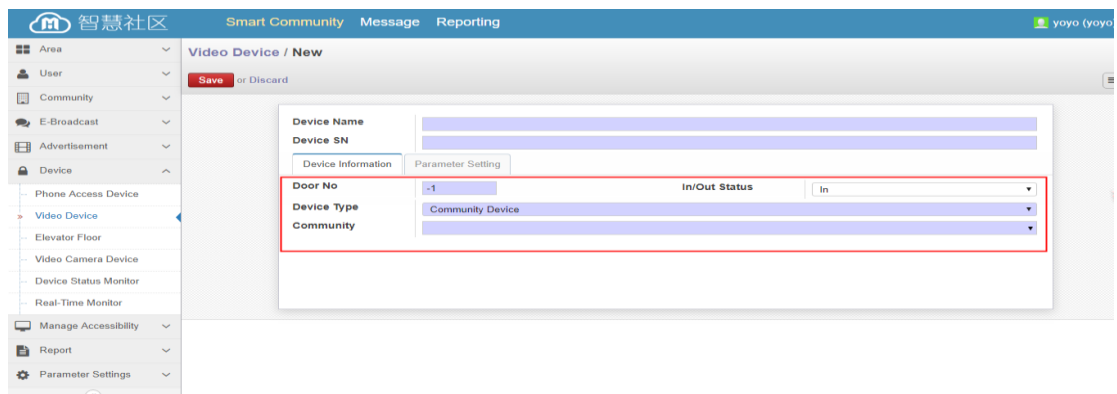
智慧社区 Smart Community Message Reporting yoyo (yoyo

Area
User
Community
E-Broadcast
Advertisement
Device
Phone Access Device
Video Device
Elevator Floor
Video Camera Device
Device Status Monitor
Real-Time Monitor
Manage Accessibility
Report
Parameter Settings

Video Device / New

Save or Discard

Device Name
Device SN
Device Information Parameter Setting
Door No -1 In/Out Status In
Device Type Community Device
Community